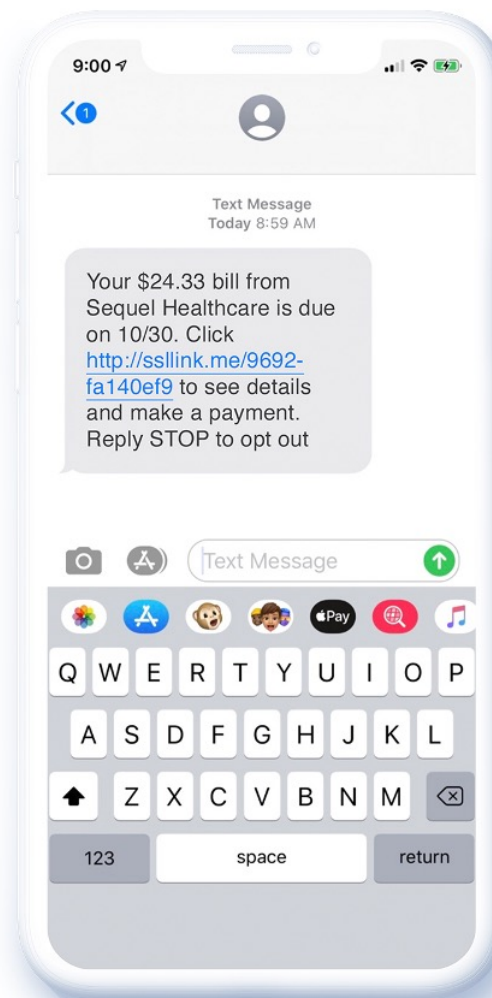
9:00

1

Text Message
Today 8:59 AM

Your \$24.33 bill from Sequel Healthcare is due on 10/30. Click http://ssllink.me/9692-fa140ef9 to see details and make a payment. Reply STOP to opt out

Text Message

Pay

Q W E R T Y U I O P
A S D F G H J K L
Z X C V B N M
123 space return